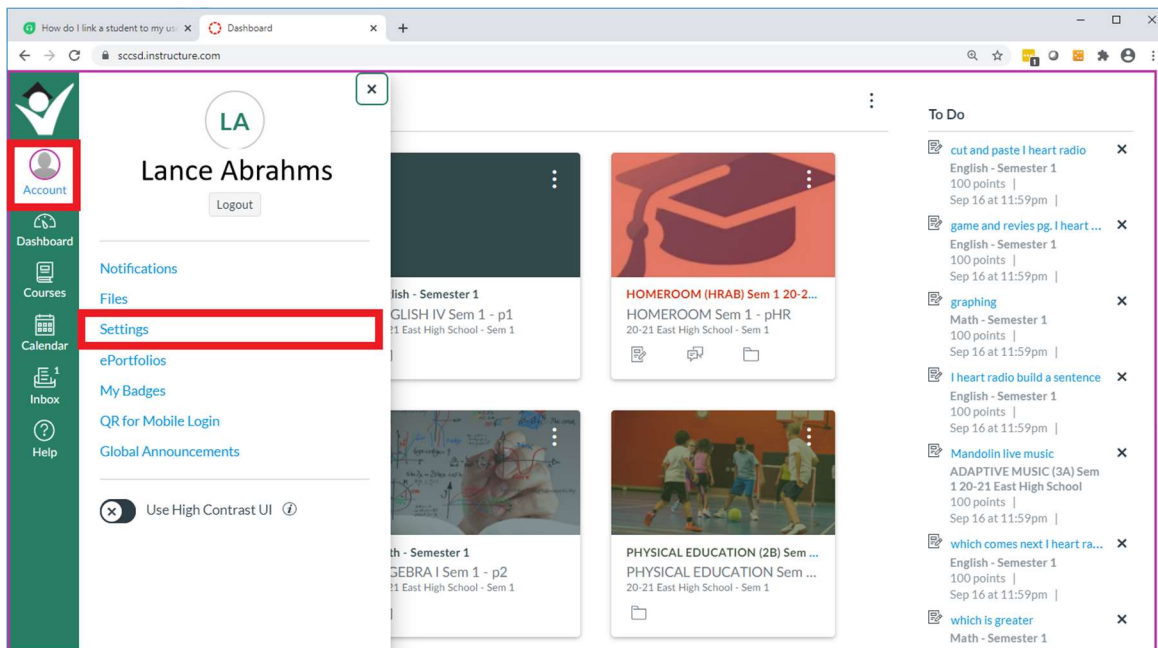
How do I link a student to my us ×
Dashboard ×
+
sccsd.instructure.com

Account
Dashboard
Courses
Calendar
Inbox 1
Help

×
LA
Lance Abrahms
Logout

Notifications
Files
Settings
ePortfolios
My Badges
QR for Mobile Login
Global Announcements

Use High Contrast UI

lish - Semester 1
GLISH IV Sem 1 - p1
21 East High School - Sem 1

HOMEROOM (HRAB) Sem 1 20-2...
HOMEROOM Sem 1 - pHR
20-21 East High School - Sem 1

th - Semester 1
GEBRA I Sem 1 - p2
21 East High School - Sem 1

PHYSICAL EDUCATION (2B) Sem ...
PHYSICAL EDUCATION Sem ...
20-21 East High School - Sem 1

To Do

cut and paste I heart radio
English - Semester 1
100 points |
Sep 16 at 11:59pm |

game and revies pg. I heart ...
English - Semester 1
100 points |
Sep 16 at 11:59pm |

graphing
Math - Semester 1
100 points |
Sep 16 at 11:59pm |

I heart radio build a sentence
English - Semester 1
100 points |
Sep 16 at 11:59pm |

Mandolin live music
ADAPTIVE MUSIC (3A) Sem 1 20-21 East High School
100 points |
Sep 16 at 11:59pm |

which comes next I heart ra...
English - Semester 1
100 points |
Sep 16 at 11:59pm |

which is greater
Math - Semester 1